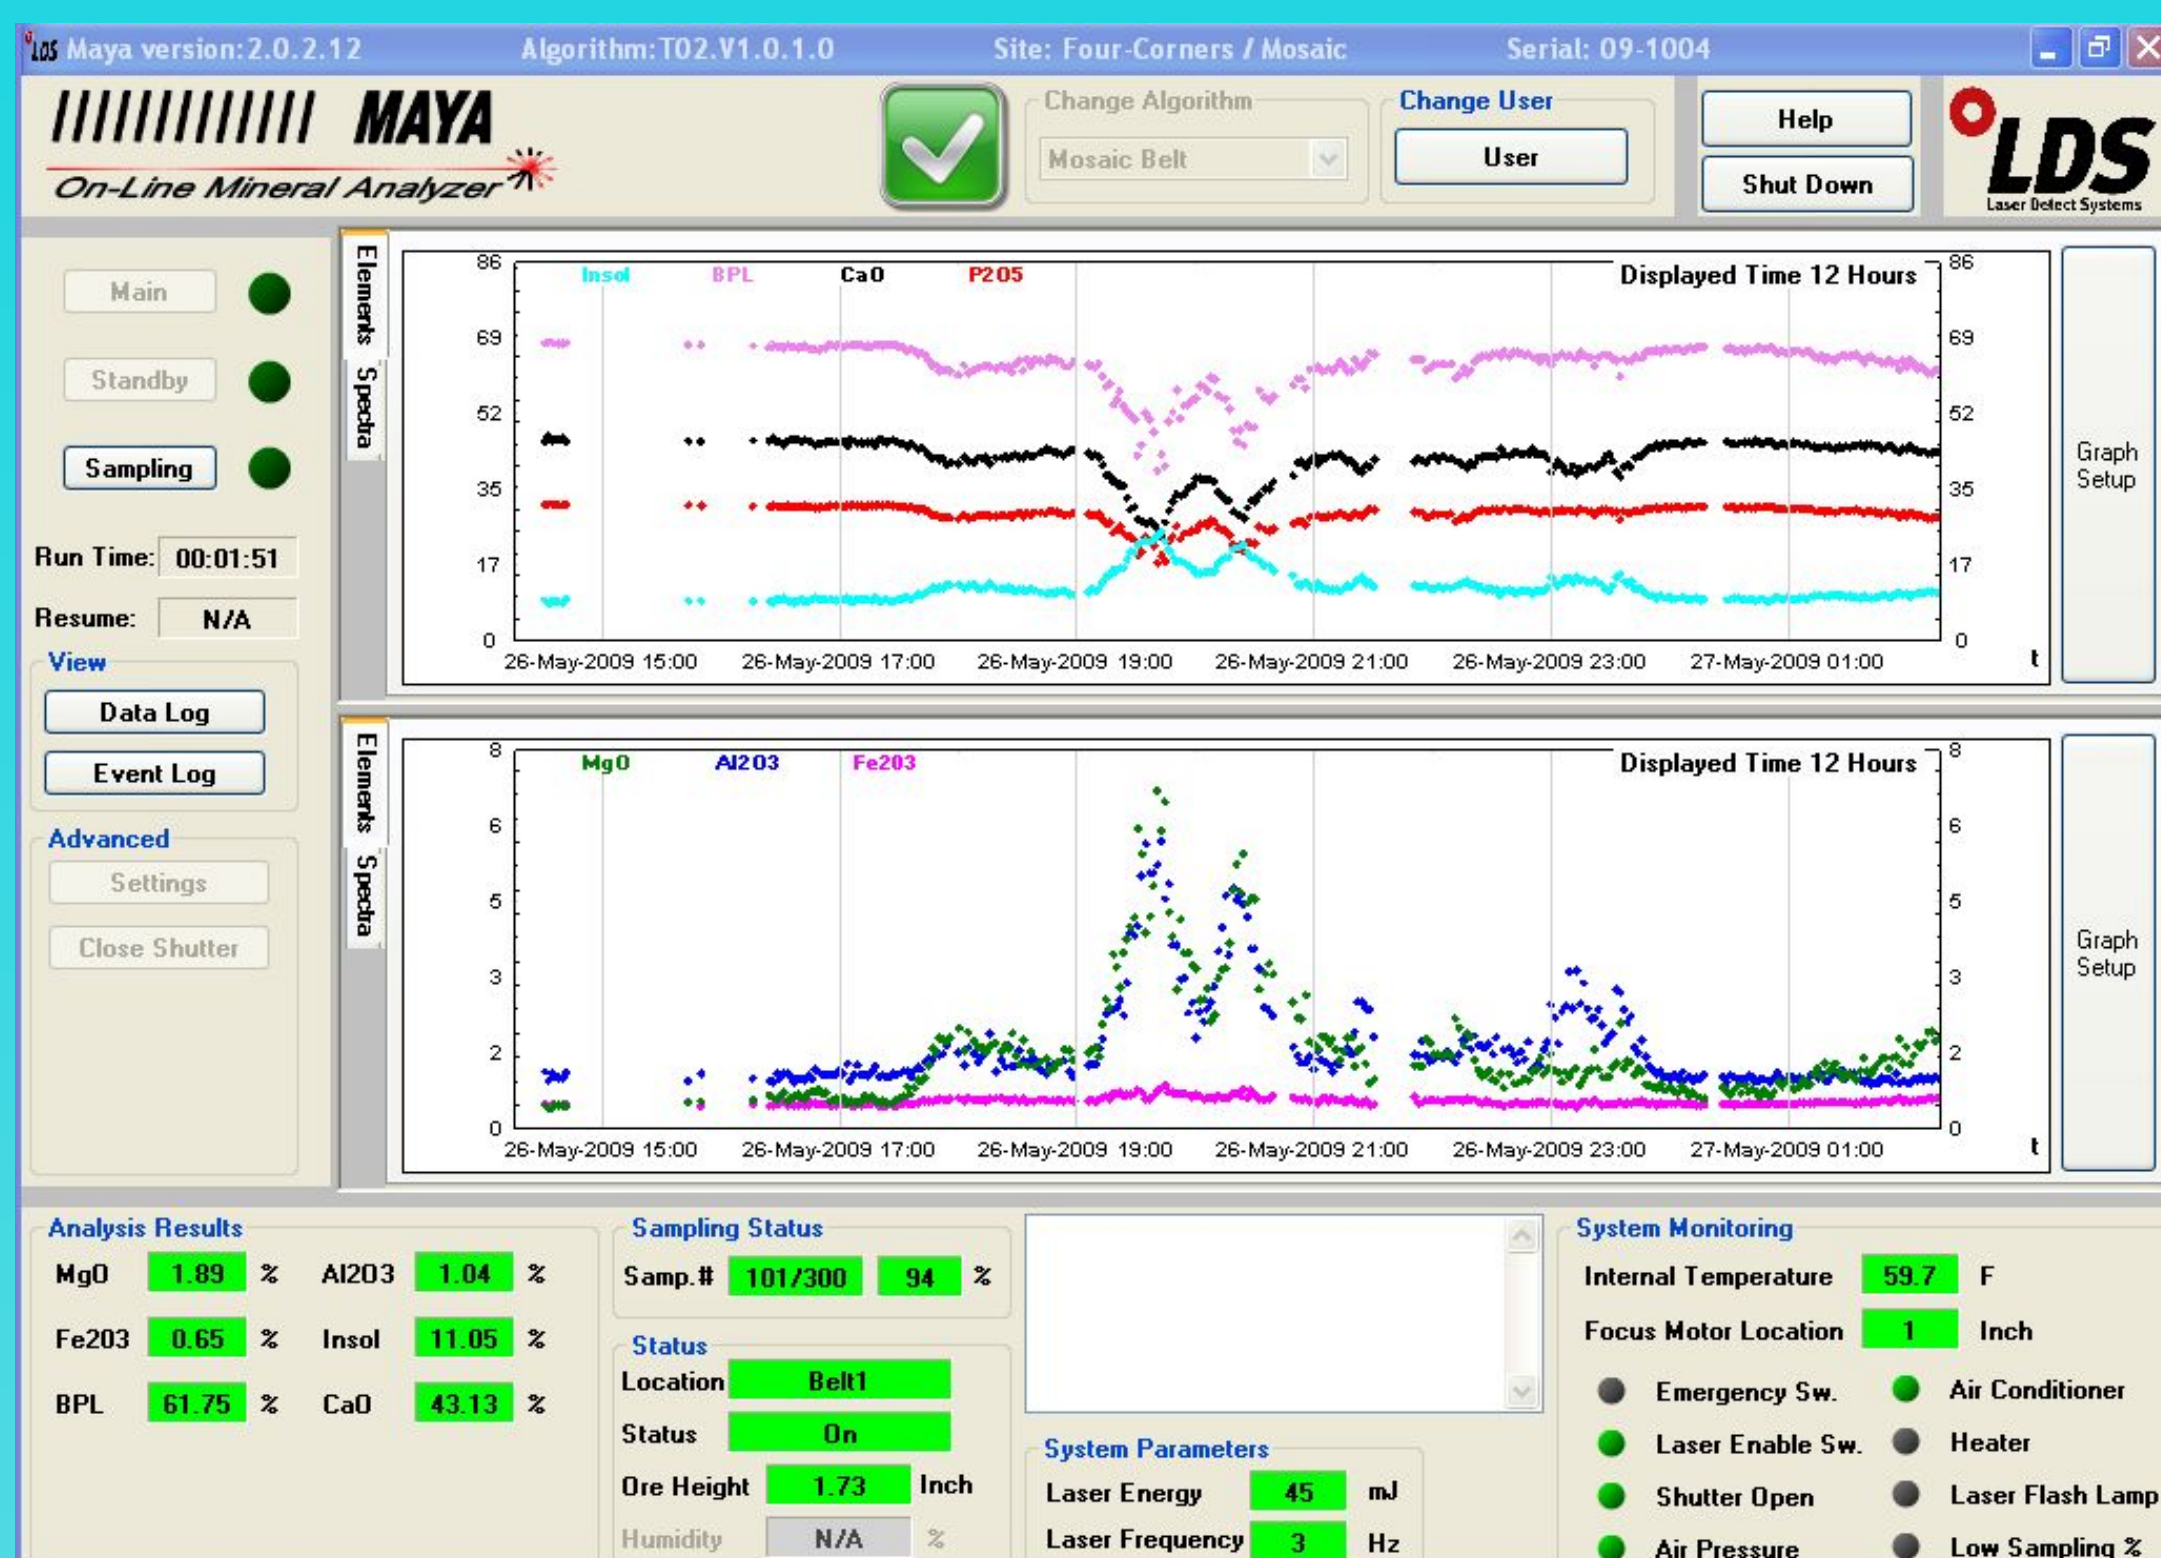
LDS Maya version:2.0.2.12 Algorithm:T02.V1.0.1.0 Site: Four-Corners / Mosaic Serial: 09-1004

MAYA
On-Line Mineral Analyzer

Change Algorithm
Mosaic Belt

Change User
User

Help
Shut Down

LDS
Laser Detect Systems

Main
Standby
Sampling

Run Time: 00:01:51
Resume: N/A

View
Data Log
Event Log

Advanced
Settings
Close Shutter

Elements
Spectra

Insol BPL CaO P2O5
Displayed Time 12 Hours
86 69 52 35 17 0
26-May-2009 15:00 26-May-2009 17:00 26-May-2009 19:00 26-May-2009 21:00 26-May-2009 23:00 27-May-2009 01:00
t

Graph Setup

Elements
Spectra

MgO Al2O3 Fe2O3
Displayed Time 12 Hours
8 6 5 3 2 0
26-May-2009 15:00 26-May-2009 17:00 26-May-2009 19:00 26-May-2009 21:00 26-May-2009 23:00 27-May-2009 01:00
t

Graph Setup

Analysis Results
| | | | | | |
|---|---|---|---|---|---|
| MgO | 1.89 | % | Al2O3 | 1.04 | % |
| Fe2O3 | 0.65 | % | Insol | 11.05 | % |
| BPL | 61.75 | % | CaO | 43.13 | % |

Sampling Status
Samp.# 101/300 94 %

Status
Location Belt1
Status On
Ore Height 1.73 Inch
Humidity N/A %

System Parameters
Laser Energy 45 mJ
Laser Frequency 3 Hz

System Monitoring
Internal Temperature 59.7 F
Focus Motor Location 1 Inch
Emergency Sw.
Air Conditioner
Laser Enable Sw.
Heater
Shutter Open
Laser Flash Lamp
Air Pressure
Low Sampling %